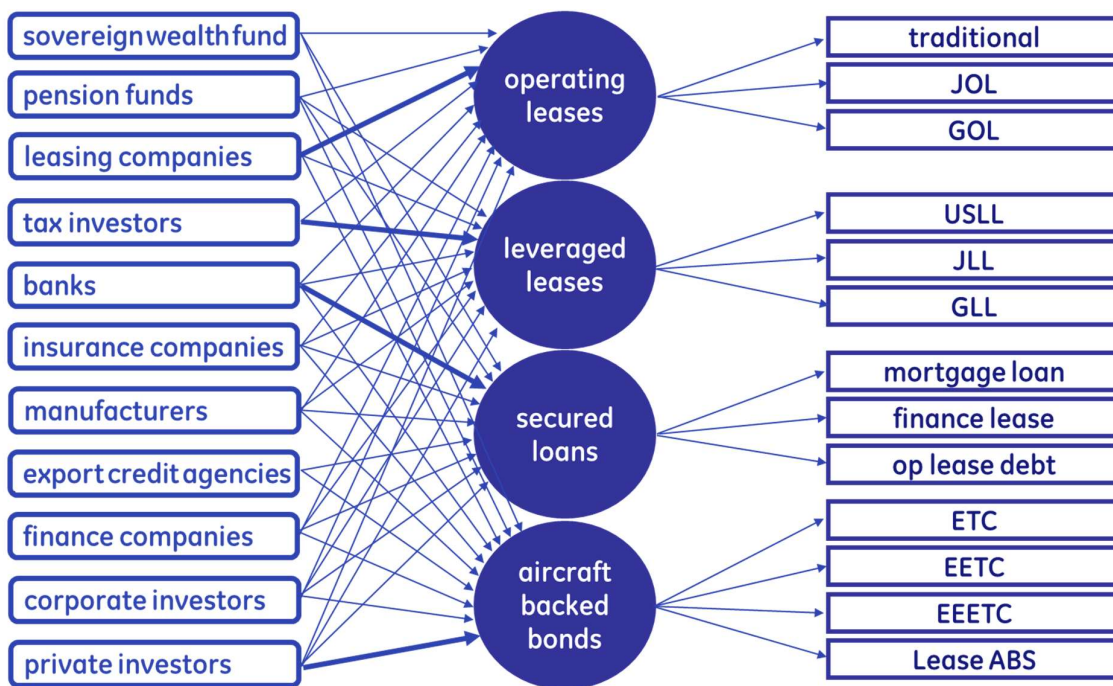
sovereign wealth fund
pension funds
leasing companies
tax investors
banks
insurance companies
manufacturers
export credit agencies
finance companies
corporate investors
private investors

operating leases
leveraged leases
secured loans
aircraft backed bonds

traditional
JOL
GOL
USLL
JLL
GLL
mortgage loan
finance lease
op lease debt
ETC
EETC
EEETC
Lease ABS